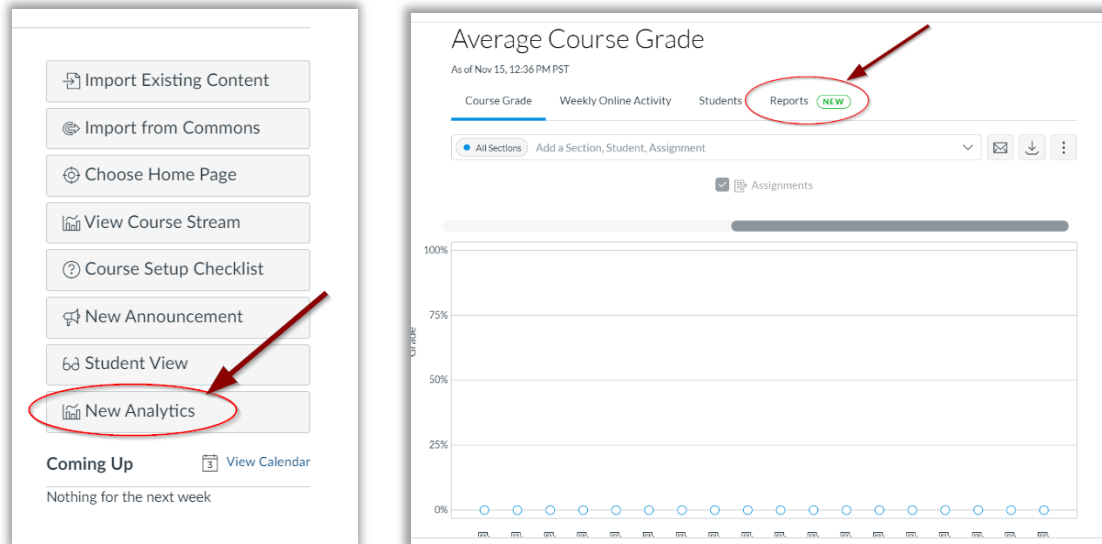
Import Existing Content

Import from Commons

Choose Home Page

View Course Stream

Course Setup Checklist

New Announcement

Student View

New Analytics

Coming Up

3 View Calendar

Nothing for the next week

Average Course Grade

As of Nov 15, 12:36 PM PST

Course Grade Weekly Online Activity Students Reports NEW

All Sections Add a Section, Student, Assignment

Assignments

100%

75%

Grade

50%

25%

0%